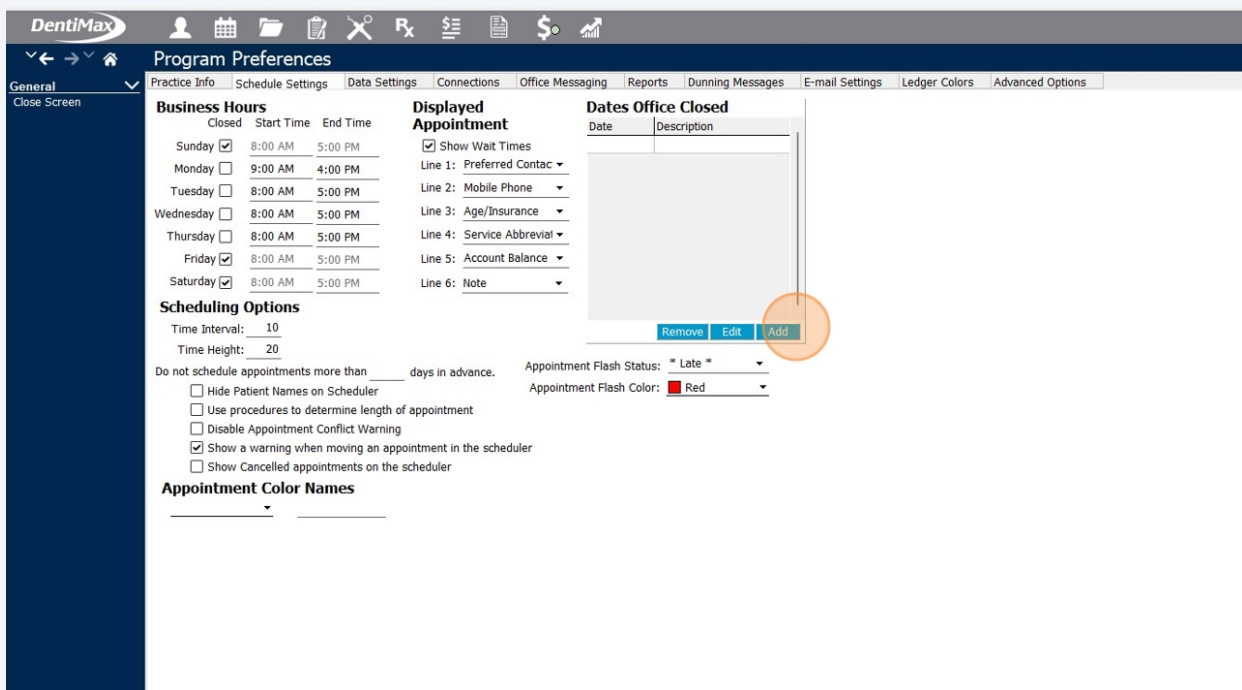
DentiMax

Program Preferences

General
Close Screen

Practice Info | Schedule Settings | Data Settings | Connections | Office Messaging | Reports | Dunning Messages | E-mail Settings | Ledger Colors | Advanced Options

Business Hours

| | Closed | Start Time | End Time |
|---|---|---|---|
| Sunday | ☑ | 8:00 AM | 5:00 PM |
| Monday | ☐ | 9:00 AM | 4:00 PM |
| Tuesday | ☐ | 8:00 AM | 5:00 PM |
| Wednesday | ☐ | 8:00 AM | 5:00 PM |
| Thursday | ☐ | 8:00 AM | 5:00 PM |
| Friday | ☑ | 8:00 AM | 5:00 PM |
| Saturday | ☑ | 8:00 AM | 5:00 PM |

Displayed Appointment
☑ Show Wait Times
Line 1: Preferred Contac
Line 2: Mobile Phone
Line 3: Age/Insurance
Line 4: Service Abbreviat
Line 5: Account Balance
Line 6: Note

Dates Office Closed

| Date | Description |
|---|---|
| | |

Remove Edit Add

Scheduling Options
Time Interval: 10
Time Height: 20
Do not schedule appointments more than ____ days in advance.
Appointment Flash Status: * Late *
Appointment Flash Color: Red
☐ Hide Patient Names on Scheduler
☐ Use procedures to determine length of appointment
☐ Disable Appointment Conflict Warning
☑ Show a warning when moving an appointment in the scheduler
☐ Show Cancelled appointments on the scheduler

Appointment Color Names